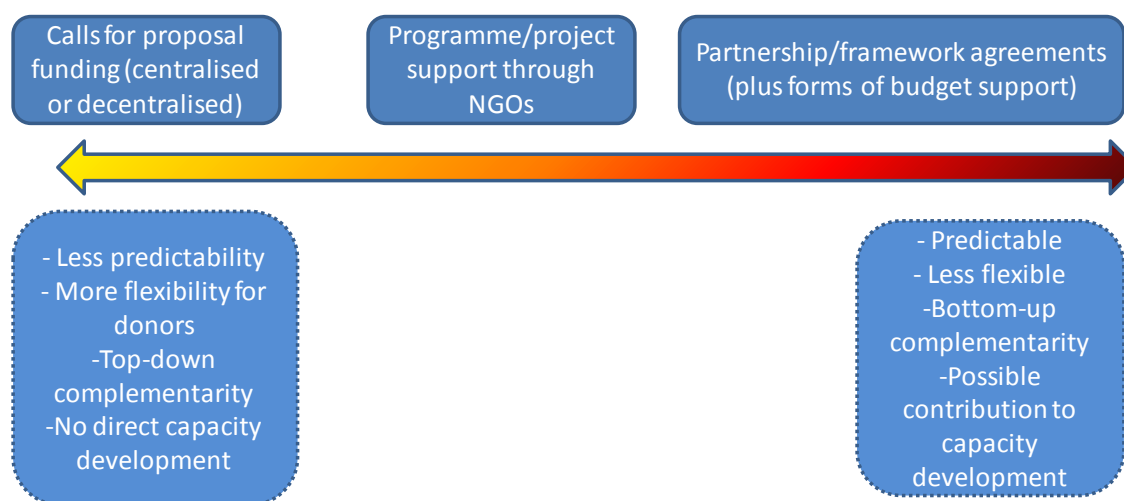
Calls for proposal funding (centralised or decentralised)

Programme/project support through NGOs

Partnership/framework agreements (plus forms of budget support)

- Less predictability
- More flexibility for donors
-Top-down complementarity
-No direct capacity development

- Predictable
- Less flexible
-Bottom-up complementarity
-Possible contribution to capacity development